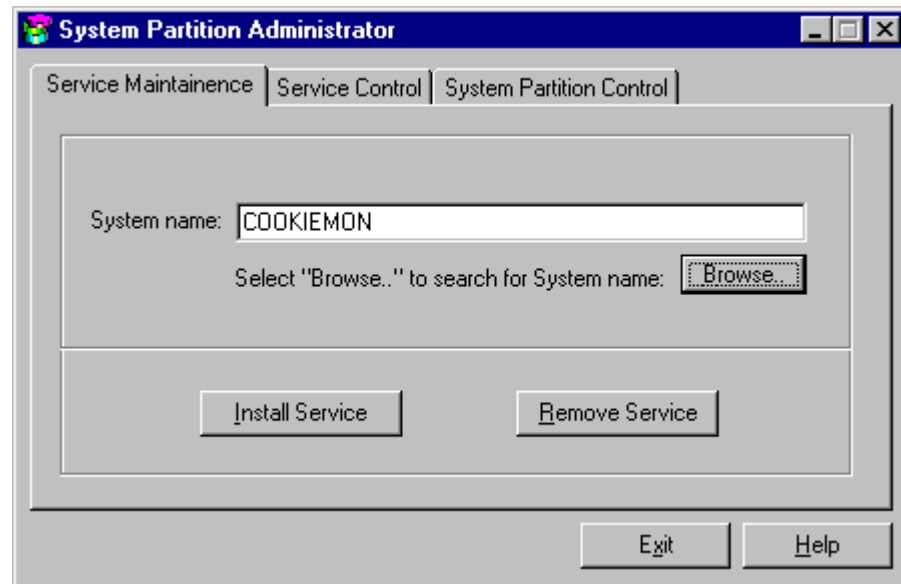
System Partition Administrator

Service Maintainence | Service Control | System Partition Control

System name: COOKIEMON

Select "Browse.." to search for System name: Browse...

Install Service

Remove Service

Exit

Help